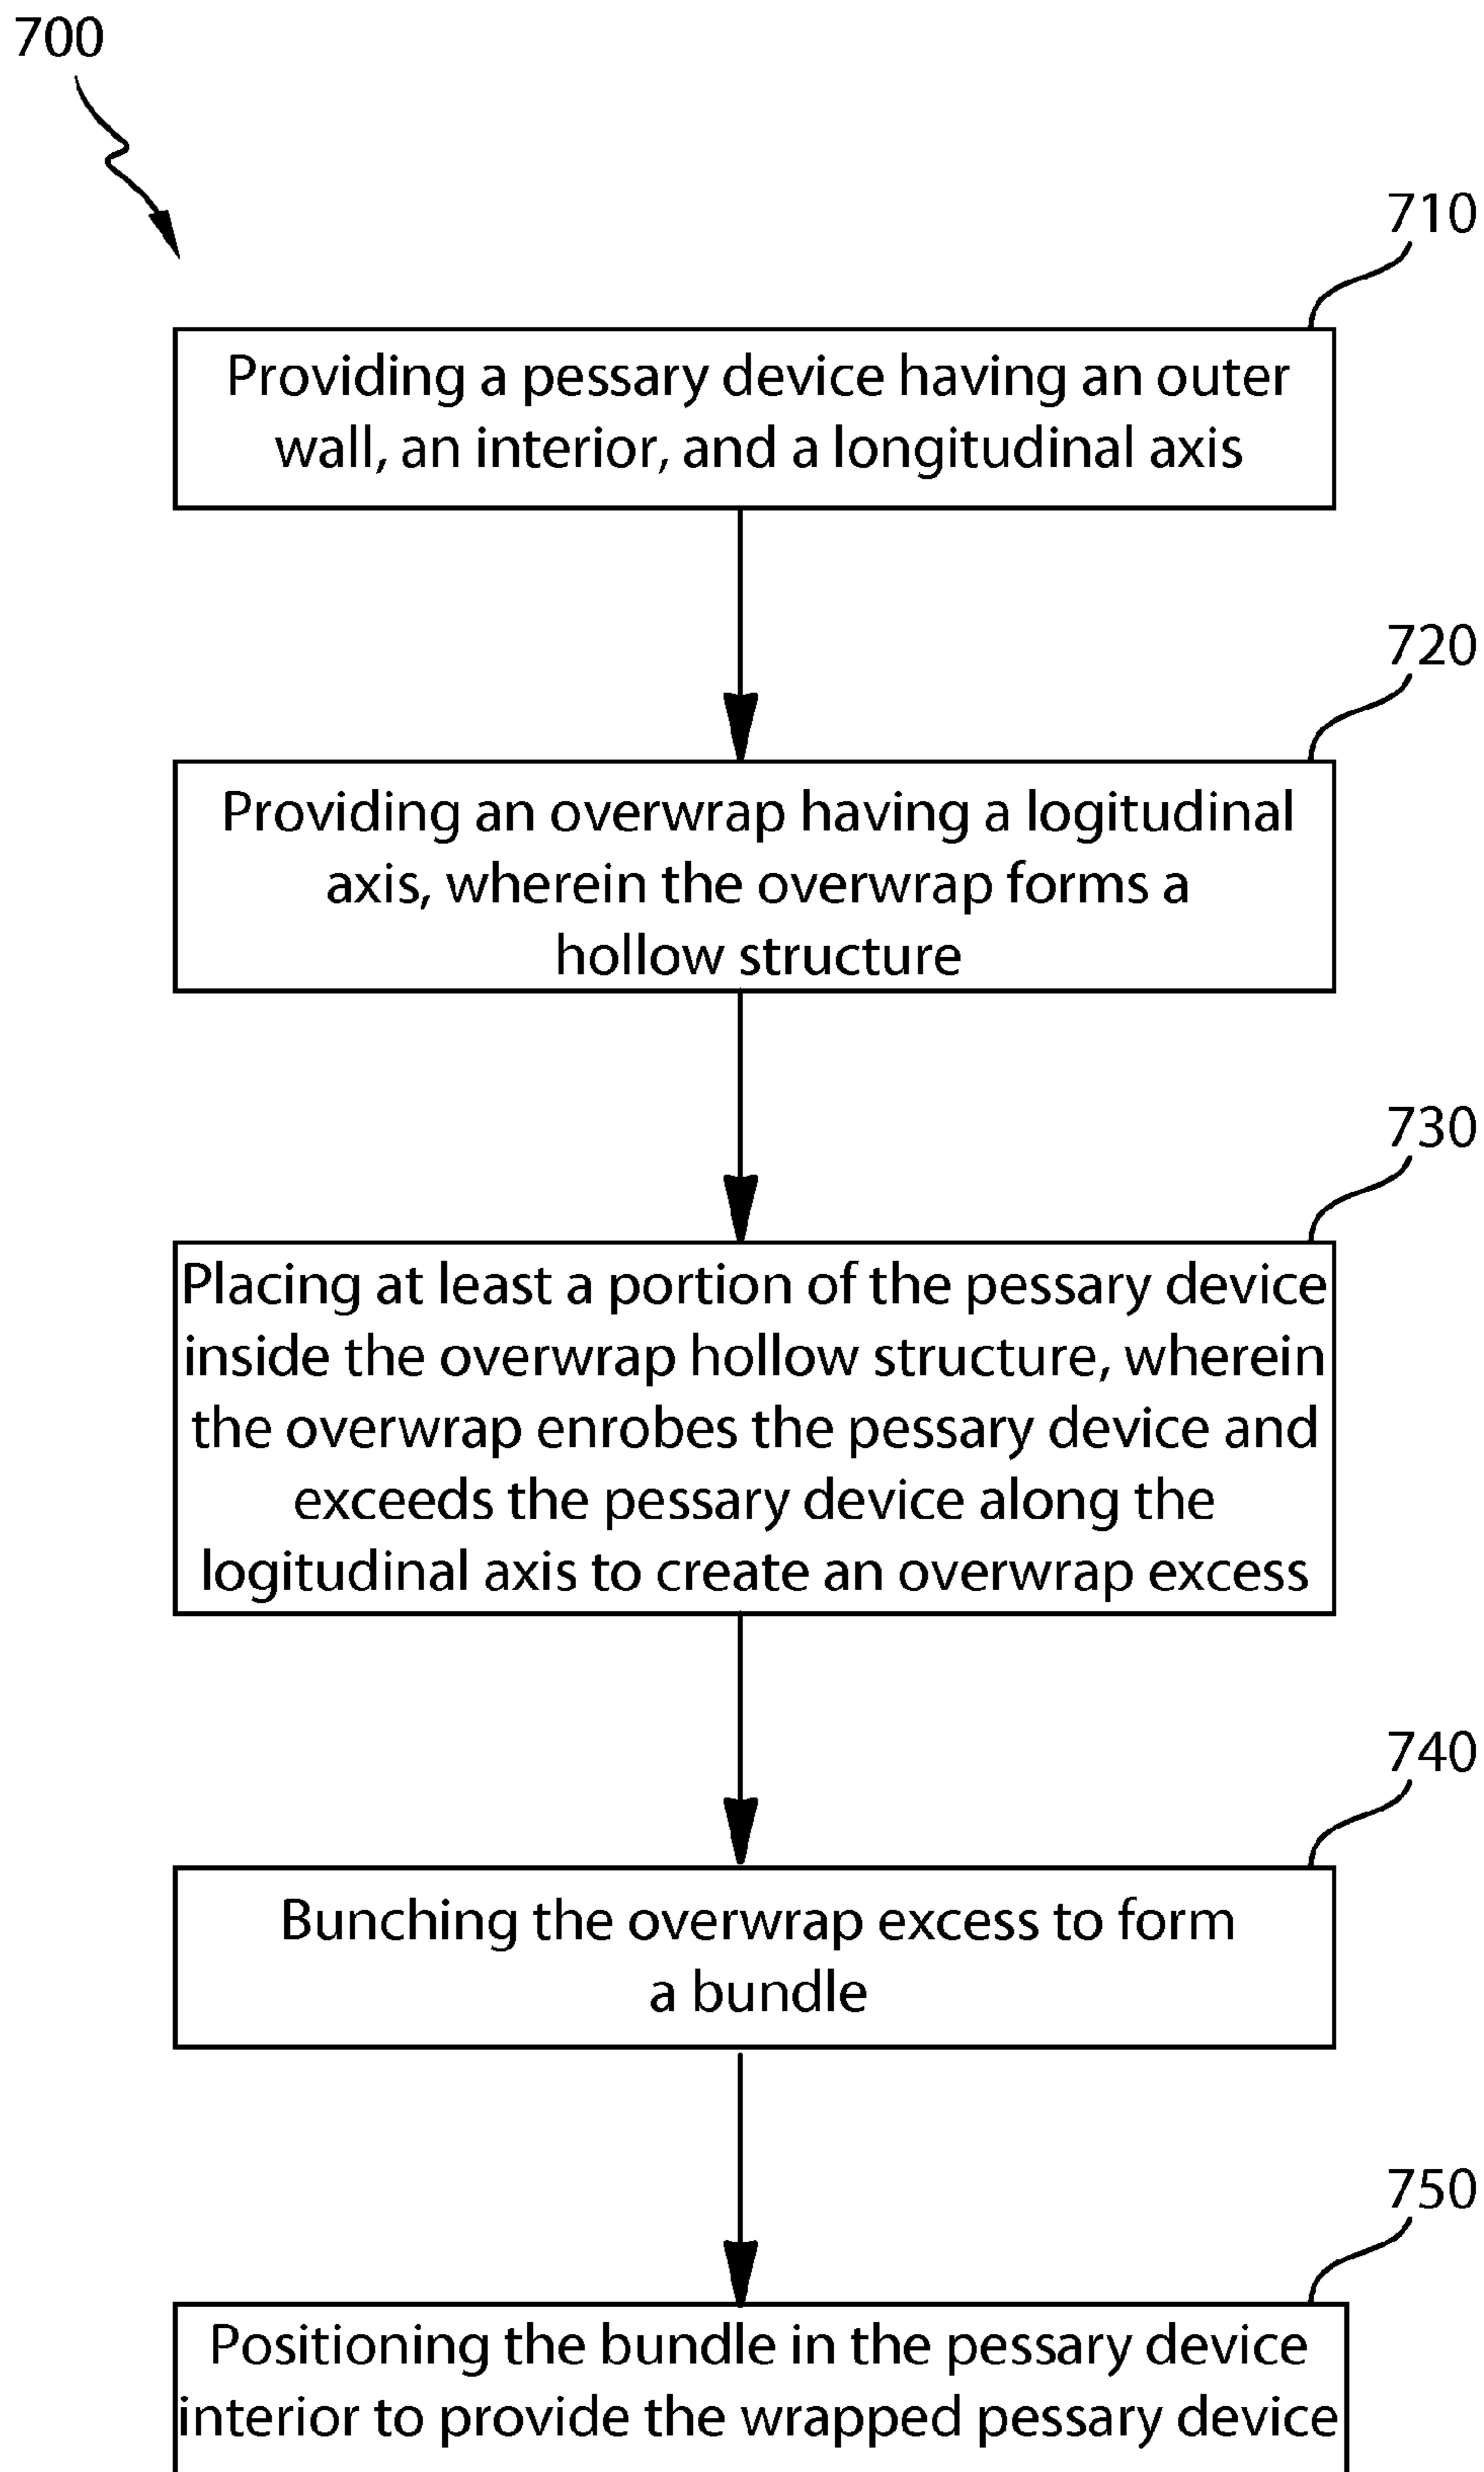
700

710

Providing a pessary device having an outer wall, an interior, and a longitudinal axis

720

Providing an overwrap having a logitudinal axis, wherein the overwrap forms a hollow structure

730

Placing at least a portion of the pessary device inside the overwrap hollow structure, wherein the overwrap enrobes the pessary device and exceeds the pessary device along the logitudinal axis to create an overwrap excess

740

Bunching the overwrap excess to form a bundle

750

Positioning the bundle in the pessary device interior to provide the wrapped pessary device